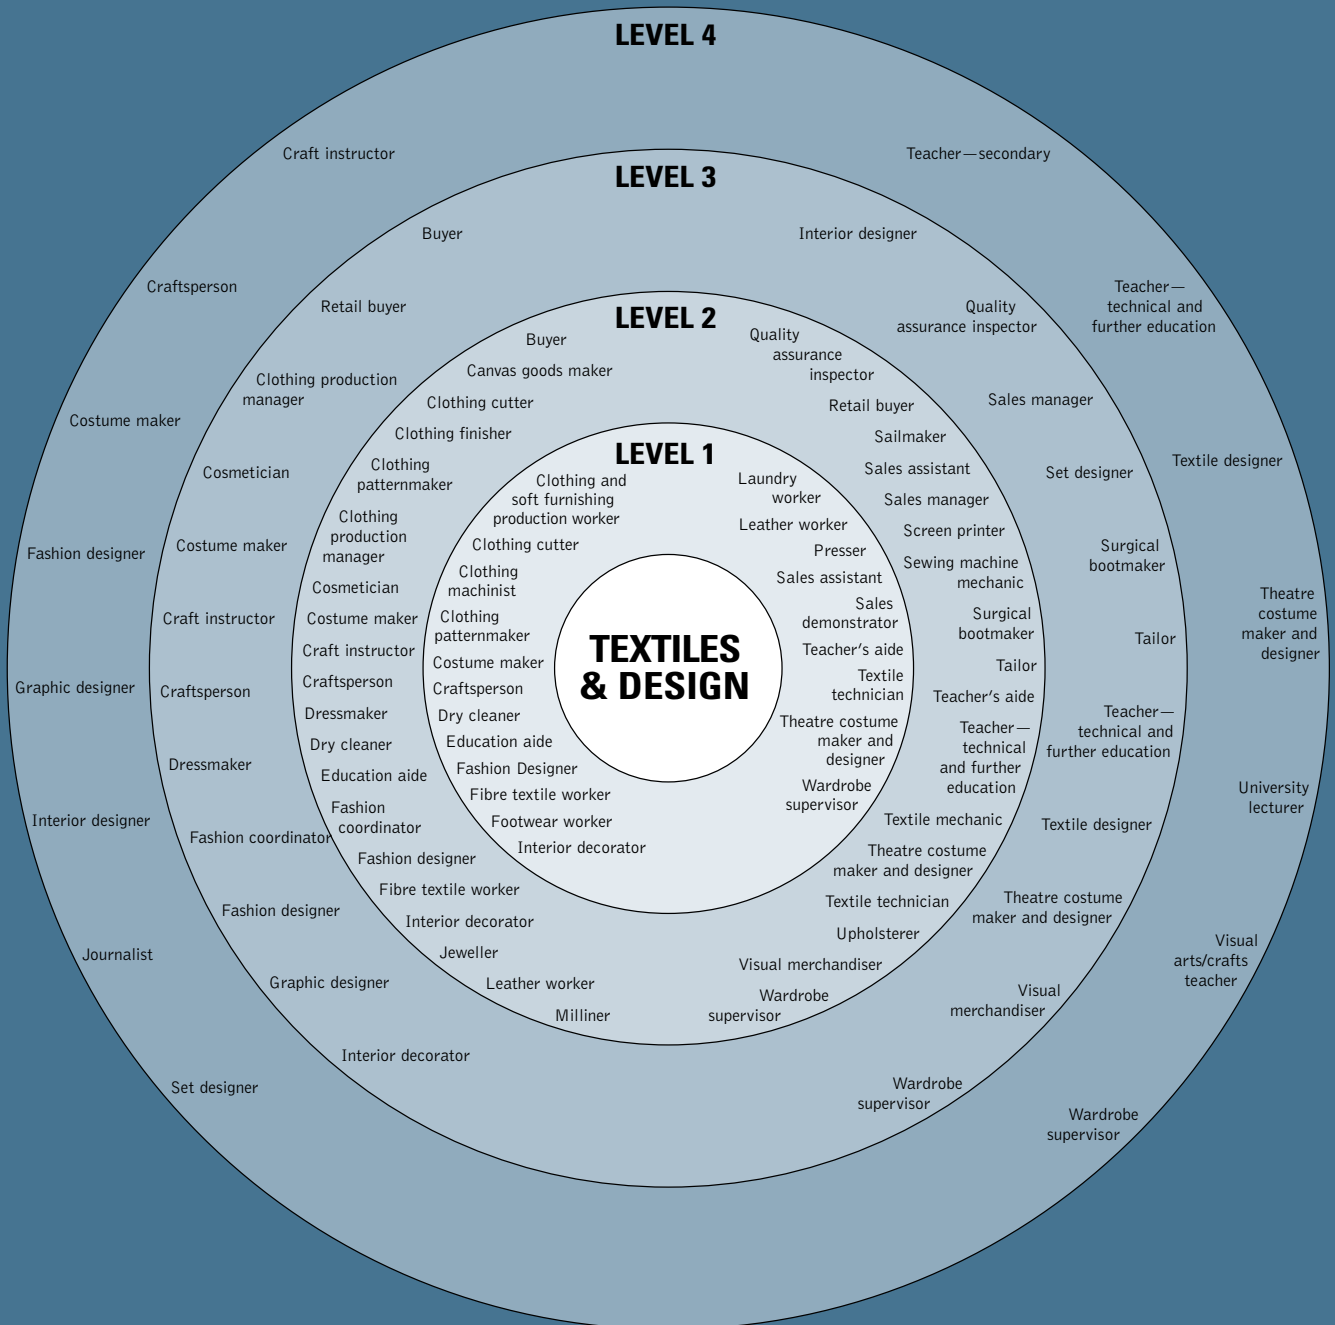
LEVEL 4

Craft instructor
Craftsperson
Costume maker
Fashion designer
Graphic designer
Interior designer
Journalist
Set designer
Teacher—secondary
Teacher—technical and further education
Textile designer
Theatre costume maker and designer
University lecturer
Visual arts/crafts teacher
Wardrobe supervisor

LEVEL 3

Buyer
Retail buyer
Clothing production manager
Cosmetician
Costume maker
Craft instructor
Craftsperson
Dressmaker
Fashion coordinator
Fashion designer
Graphic designer
Interior decorator
Interior designer
Quality assurance inspector
Sales manager
Set designer
Surgical bootmaker
Tailor
Teacher—technical and further education
Textile designer
Theatre costume maker and designer
Visual merchandiser
Wardrobe supervisor

LEVEL 2

Buyer
Canvas goods maker
Clothing cutter
Clothing finisher
Clothing patternmaker
Clothing production manager
Cosmetician
Costume maker
Craft instructor
Craftsperson
Dressmaker
Dry cleaner
Education aide
Fashion coordinator
Fashion designer
Fibre textile worker
Interior decorator
Jeweller
Leather worker
Milliner
Quality assurance inspector
Retail buyer
Sailmaker
Sales assistant
Sales manager
Screen printer
Sewing machine mechanic
Surgical bootmaker
Tailor
Teacher's aide
Teacher—technical and further education
Textile mechanic
Theatre costume maker and designer
Textile technician
Upholsterer
Visual merchandiser
Wardrobe supervisor

LEVEL 1

Clothing and soft furnishing production worker
Clothing cutter
Clothing machinist
Clothing patternmaker
Costume maker
Craftsperson
Dry cleaner
Education aide
Fashion Designer
Fibre textile worker
Footwear worker
Interior decorator
Laundry worker
Leather worker
Presser
Sales assistant
Sales demonstrator
Teacher's aide
Textile technician
Theatre costume maker and designer
Wardrobe supervisor

TEXTILES & DESIGN